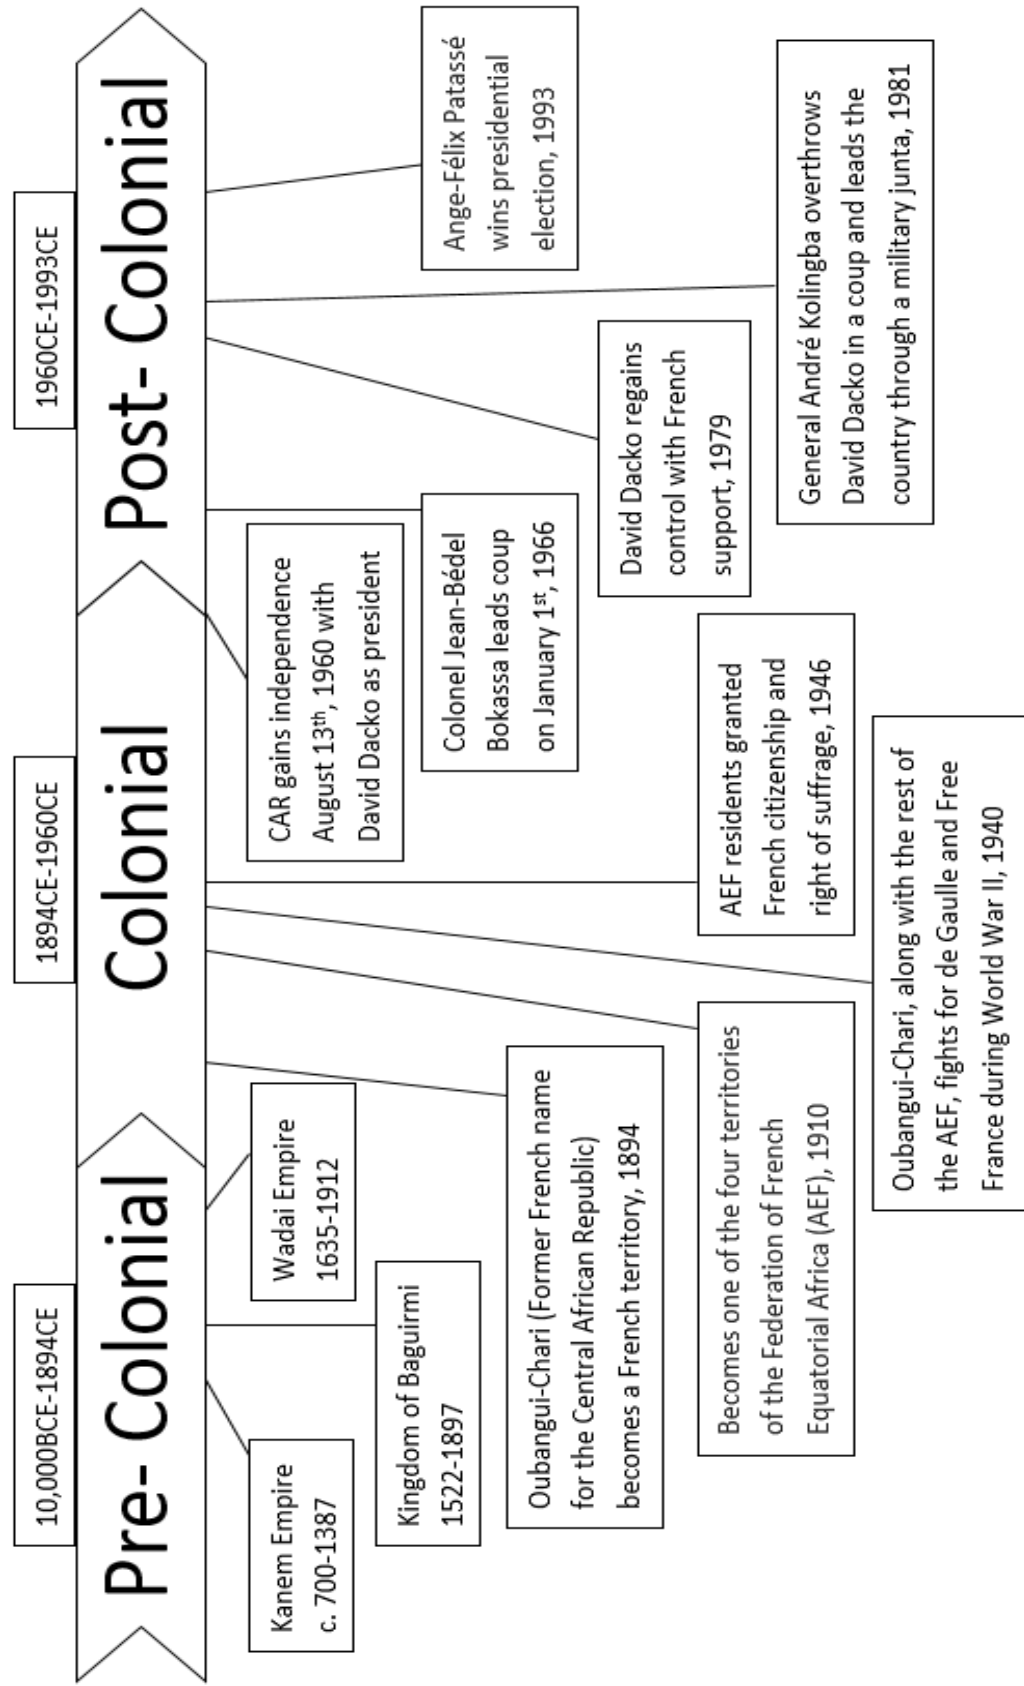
10,000BCE-1894CE

Pre- Colonial

Kanem Empire c. 700-1387

Kingdom of Baguirmi 1522-1897

Wadai Empire 1635-1912

Oubangui-Chari (Former French name for the Central African Republic) becomes a French territory, 1894

1894CE-1960CE

Colonial

Becomes one of the four territories of the Federation of French Equatorial Africa (AEF), 1910

Oubangui-Chari, along with the rest of the AEF, fights for de Gaulle and Free France during World War II, 1940

AEF residents granted French citizenship and right of suffrage, 1946

CAR gains independence August 13$^{th}$, 1960 with David Dacko as president

1960CE-1993CE

Post- Colonial

Colonel Jean-Bédel Bokassa leads coup on January 1$^{st}$, 1966

David Dacko regains control with French support, 1979

General André Kolingba overthrows David Dacko in a coup and leads the country through a military junta, 1981

Ange-Félix Patassé wins presidential election, 1993